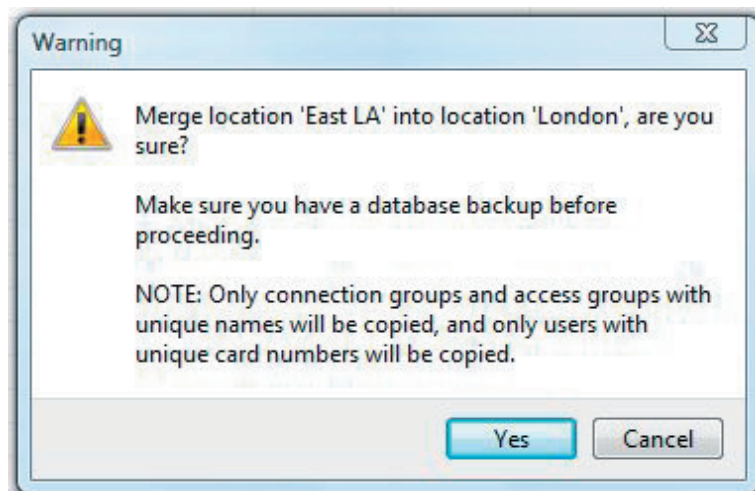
Warning

Merge location 'East LA' into location 'London', are you sure?

Make sure you have a database backup before proceeding.

NOTE: Only connection groups and access groups with unique names will be copied, and only users with unique card numbers will be copied.

Yes

Cancel